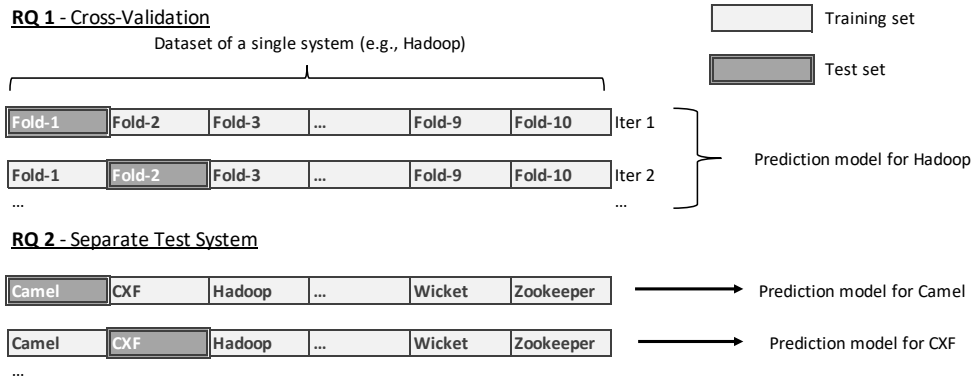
**RQ 1** - Cross-Validation

Dataset of a single system (e.g., Hadoop)

Training set

Test set

| Fold-1 | Fold-2 | Fold-3 | ... | Fold-9 | Fold-10 |
|---|---|---|---|---|---|

Iter 1

| Fold-1 | Fold-2 | Fold-3 | ... | Fold-9 | Fold-10 |
|---|---|---|---|---|---|

Iter 2

...

...

Prediction model for Hadoop

**RQ 2** - Separate Test System

| Camel | CXF | Hadoop | ... | Wicket | Zookeeper |
|---|---|---|---|---|---|

Prediction model for Camel

| Camel | CXF | Hadoop | ... | Wicket | Zookeeper |
|---|---|---|---|---|---|

Prediction model for CXF

...